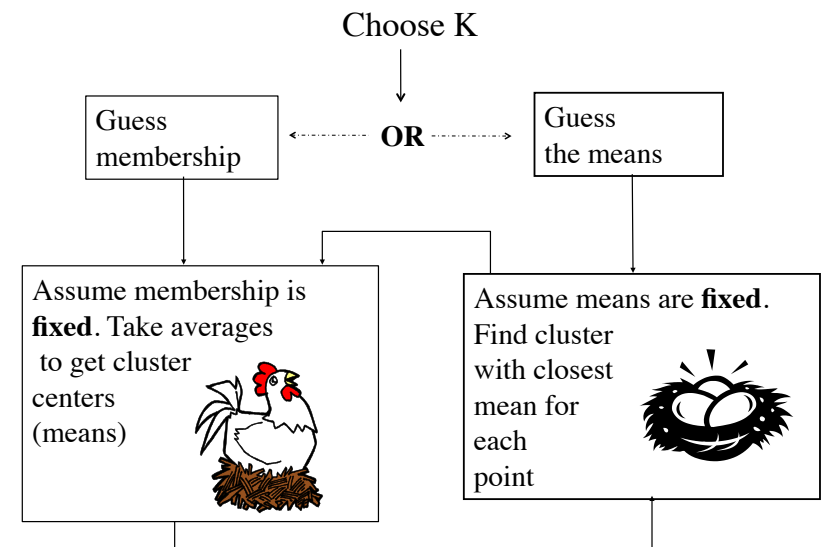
Choose K

Guess membership

OR

Guess the means

Assume membership is **fixed**. Take averages to get cluster centers (means)

Assume means are **fixed**. Find cluster with closest mean for each point